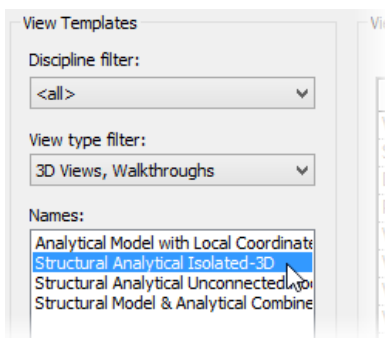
View Templates

Discipline filter:

<all>

View type filter:

3D Views, Walkthroughs

Names:

Analytical Model with Local Coordinate

Structural Analytical Isolated-3D

Structural Analytical Unconnected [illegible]

Structural Model & Analytical Combine

Vi